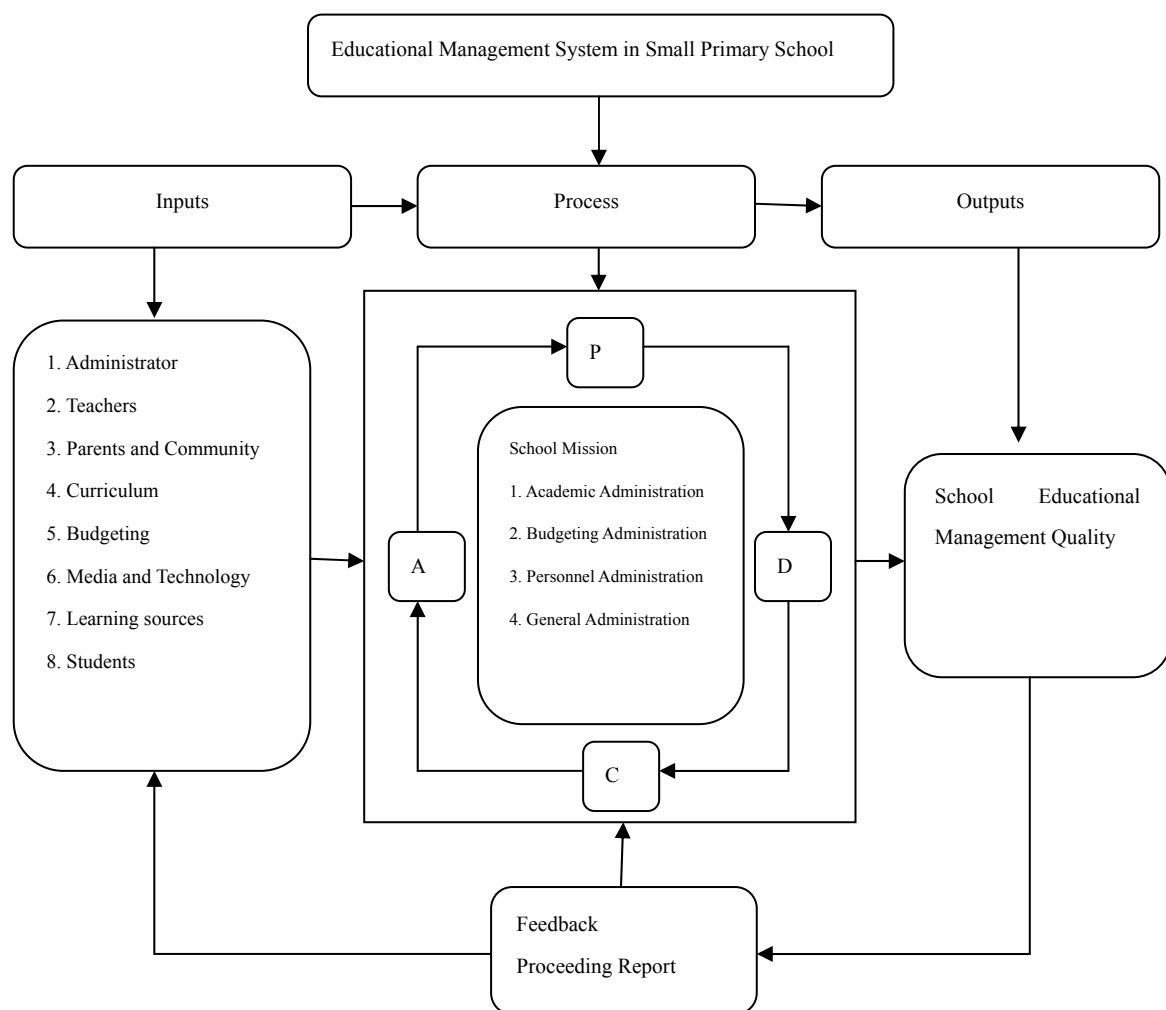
Educational Management System in Small Primary School

Inputs

Process

Outputs

1. Administrator
2. Teachers
3. Parents and Community
4. Curriculum
5. Budgeting
6. Media and Technology
7. Learning sources
8. Students

P

School Mission
1. Academic Administration
2. Budgeting Administration
3. Personnel Administration
4. General Administration

A

D

C

School Educational Management Quality

Feedback
Proceeding Report